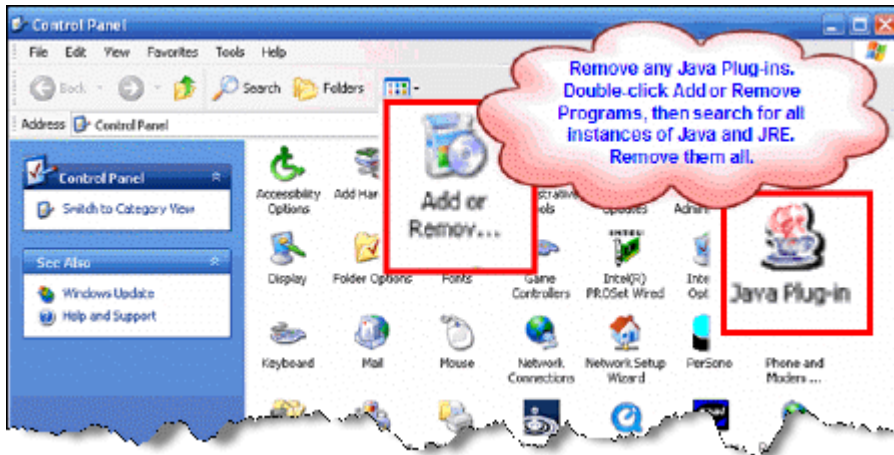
Control Panel

File Edit View Favorites Tools Help

Back Search Folders

Address Control Panel

Control Panel

Switch to Category View

See Also

Windows Update

Help and Support

Remove any Java Plug-ins. Double-click Add or Remove Programs, then search for all instances of Java and JRE. Remove them all.

Accessibility Options

Add Har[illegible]

Add or Remov...

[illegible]istrative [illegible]ools

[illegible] Updates

Admin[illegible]

Java Plug-in

Display

Folder Options

Fonts

Game Controllers

Intel(R) PROSet Wired

Inte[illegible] Opt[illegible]

Keyboard

Mail

Mouse

Network Connections

Network Setup Wizard

PerSono

Phone and Modem ...